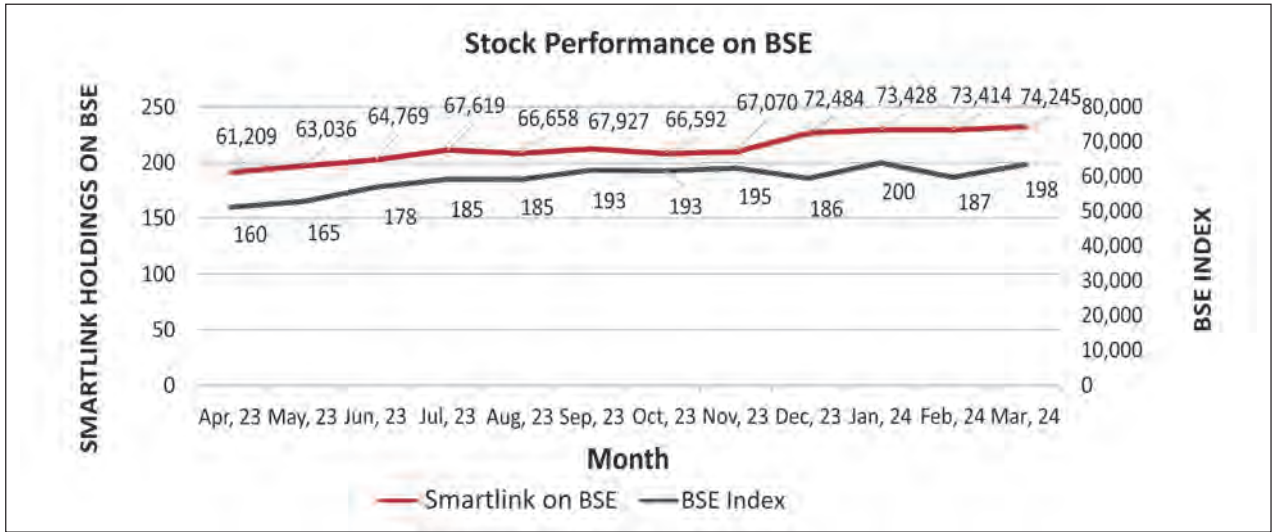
Stock Performance on BSE

SMARTLINK HOLDINGS ON BSE

250
200
150
100
50
0

61,209 63,036 64,769 67,619 66,658 67,927 66,592 67,070 72,484 73,428 73,414 74,245

160 165 178 185 185 193 193 195 186 200 187 198

80,000
70,000
60,000
50,000
40,000
30,000
20,000
10,000
0

BSE INDEX

Apr, 23 May, 23 Jun, 23 Jul, 23 Aug, 23 Sep, 23 Oct, 23 Nov, 23 Dec, 23 Jan, 24 Feb, 24 Mar, 24

Month

Smartlink on BSE BSE Index